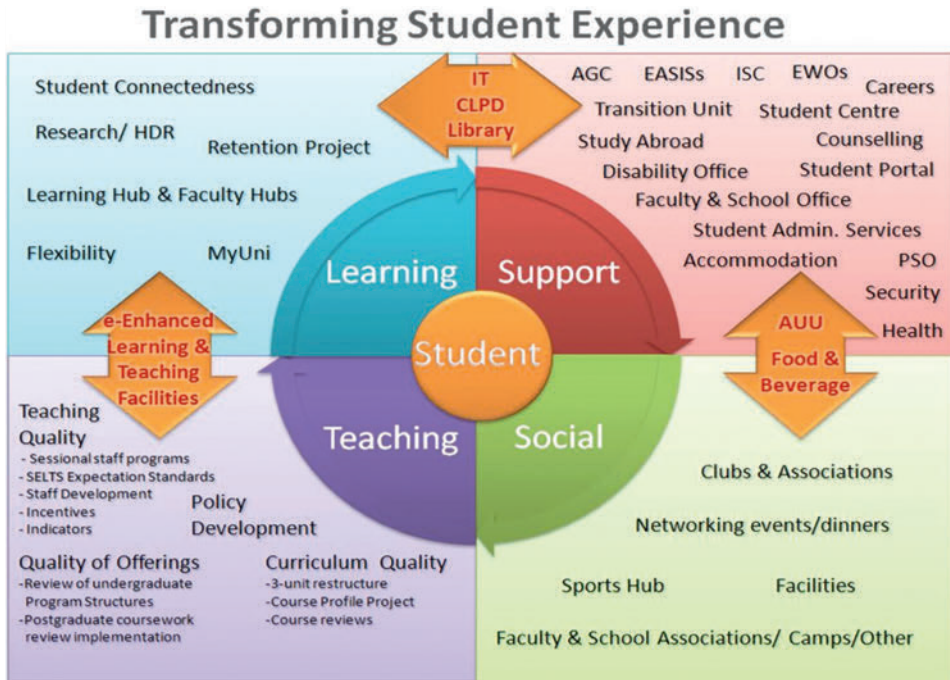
Transforming Student Experience

Student Connectedness

Research/ HDR

Retention Project

Learning Hub & Faculty Hubs

Flexibility

MyUni

IT
CLPD
Library

AGC EASISs ISC EWOs Careers

Transition Unit

Student Centre

Study Abroad

Counselling

Disability Office

Student Portal

Faculty & School Office

Student Admin. Services

Accommodation

PSO

Security

Health

Learning

Support

Student

Teaching

Social

e-Enhanced Learning & Teaching Facilities

AUU
Food & Beverage

Teaching Quality
- Sessional staff programs
- SELTS Expectation Standards
- Staff Development
- Incentives
- Indicators

Policy Development

Quality of Offerings
-Review of undergraduate Program Structures
-Postgraduate coursework review implementation

Curriculum Quality
-3-unit restructure
-Course Profile Project
-Course reviews

Clubs & Associations

Networking events/dinners

Sports Hub

Facilities

Faculty & School Associations/ Camps/Other